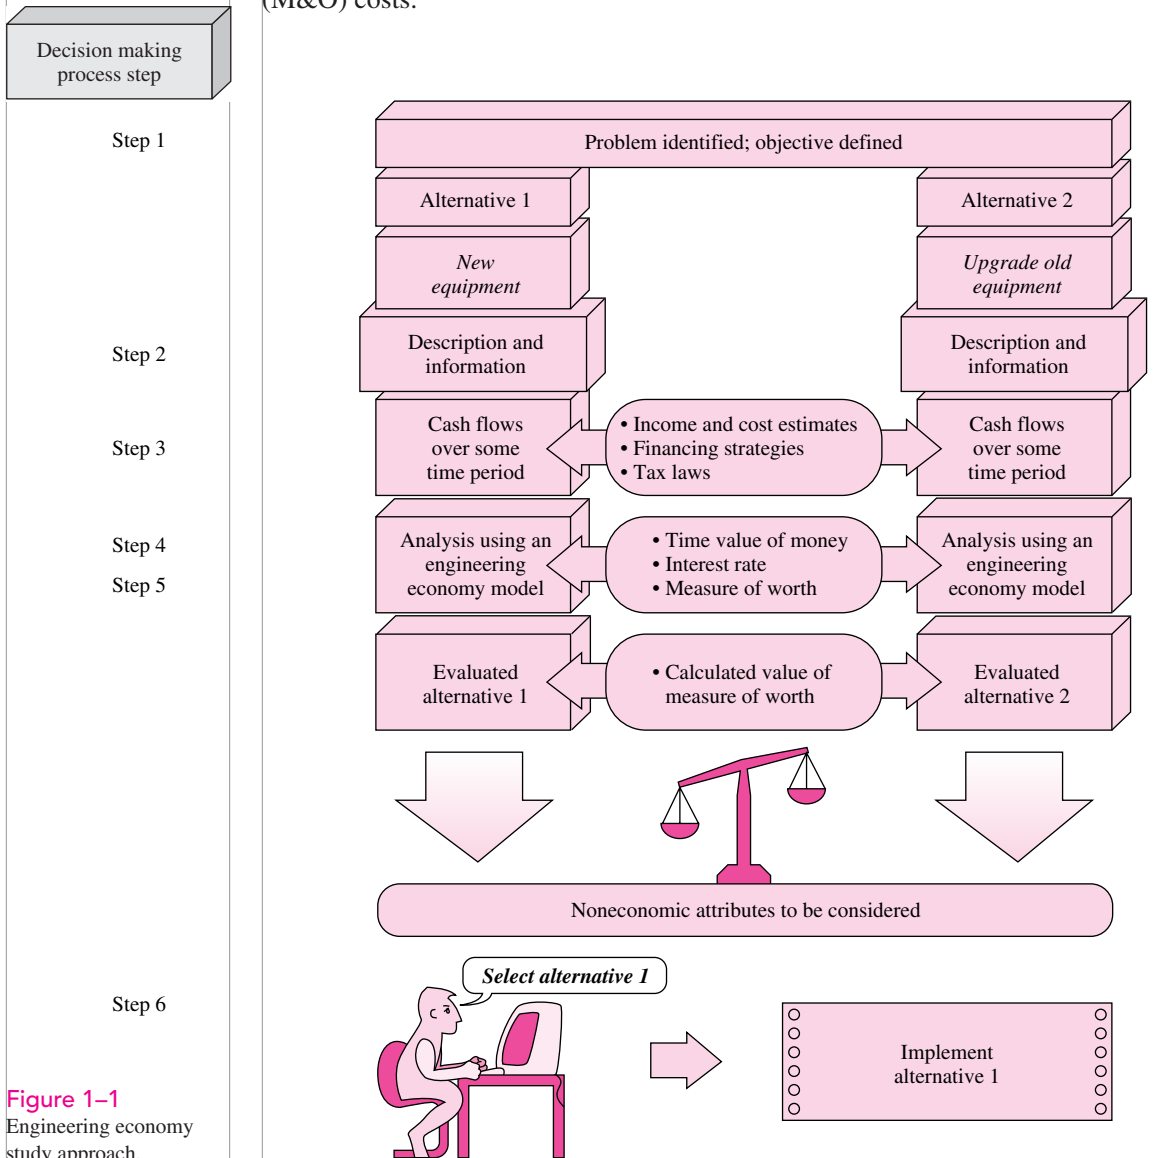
(M&O) costs.

Decision making process step

Step 1

Problem identified; objective defined

Alternative 1

Alternative 2

*New equipment*

*Upgrade old equipment*

Step 2

Description and information

Description and information

Step 3

Cash flows over some time period

• Income and cost estimates
• Financing strategies
• Tax laws

Cash flows over some time period

Step 4

Step 5

Analysis using an engineering economy model

• Time value of money
• Interest rate
• Measure of worth

Analysis using an engineering economy model

Evaluated alternative 1

• Calculated value of measure of worth

Evaluated alternative 2

Noneconomic attributes to be considered

Step 6

*Select alternative 1*

Implement alternative 1

Figure 1–1
Engineering economy study approach